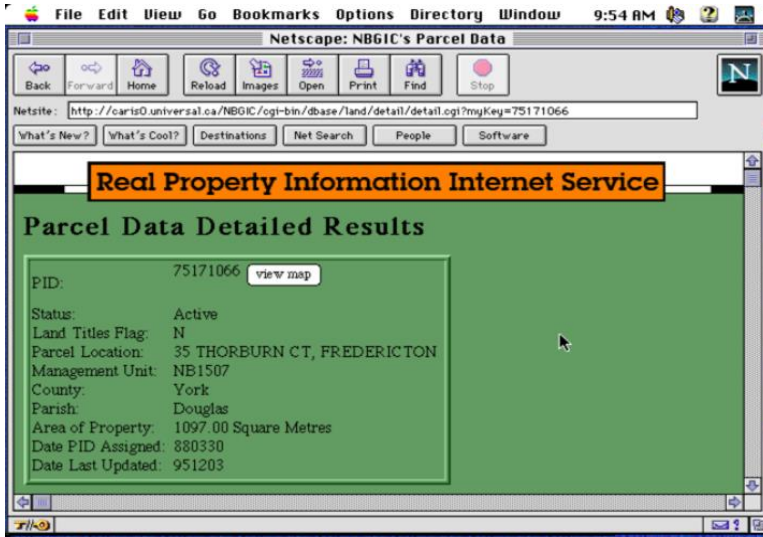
File Edit View Go Bookmarks Options Directory Window 9:54 AM

Netscape: NBGIC's Parcel Data

Back Forward Home Reload Images Open Print Find Stop

N

Netsite: http://caris0.universal.ca/NBGIC/cgi-bin/dbase/land/detail/detail.cgi?myKey=75171066

What's New? What's Cool? Destinations Net Search People Software

Real Property Information Internet Service

Parcel Data Detailed Results

| | |
|---|---|
| PID: | 75171066 view map |
| Status: | Active |
| Land Titles Flag: | N |
| Parcel Location: | 35 THORBURN CT, FREDERICTON |
| Management Unit: | NB1507 |
| County: | York |
| Parish: | Douglas |
| Area of Property: | 1097.00 Square Metres |
| Date PID Assigned: | 880330 |
| Date Last Updated: | 951203 |